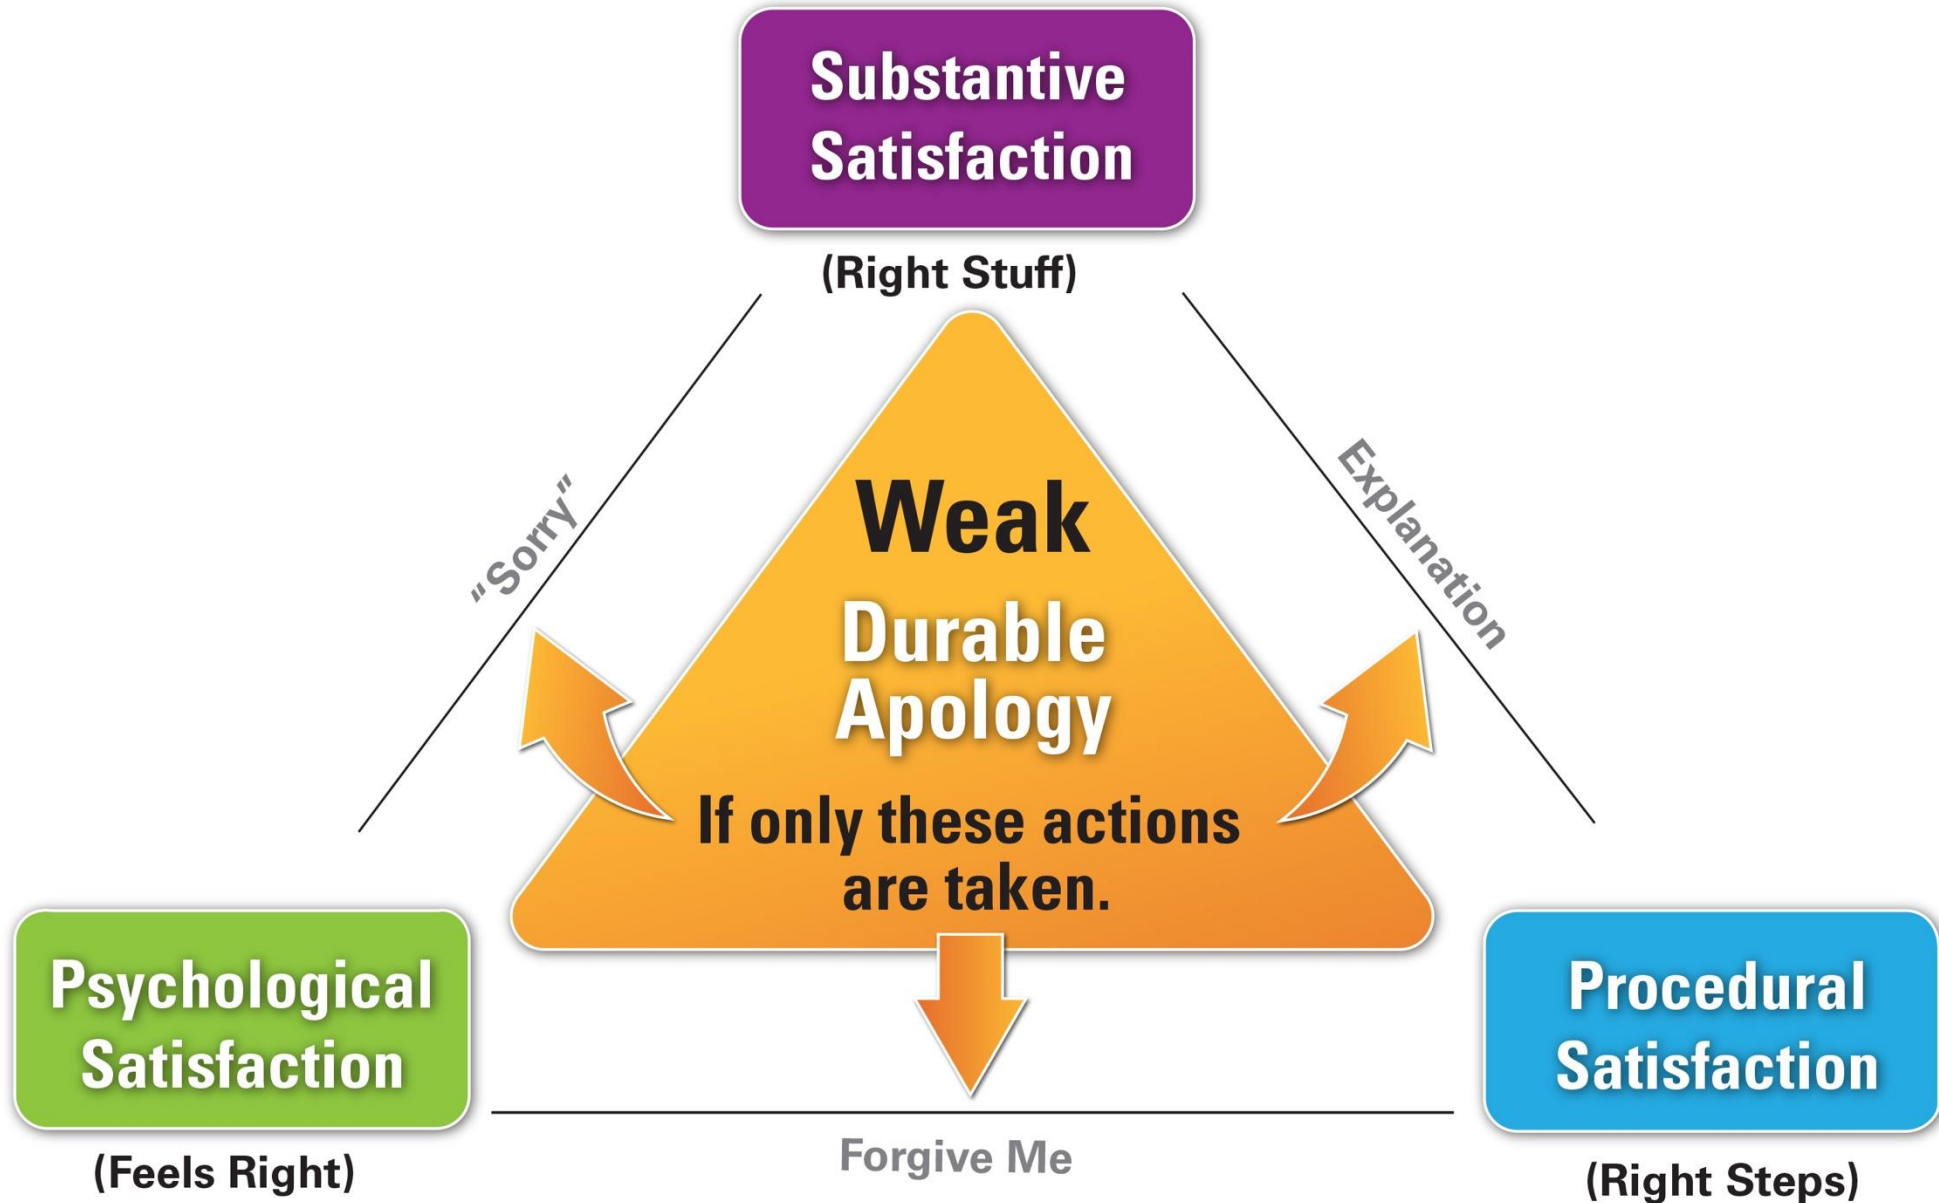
Substantive Satisfaction

(Right Stuff)

"Sorry"

Explanation

Weak

Durable Apology

If only these actions are taken.

Psychological Satisfaction

(Feels Right)

Forgive Me

Procedural Satisfaction

(Right Steps)